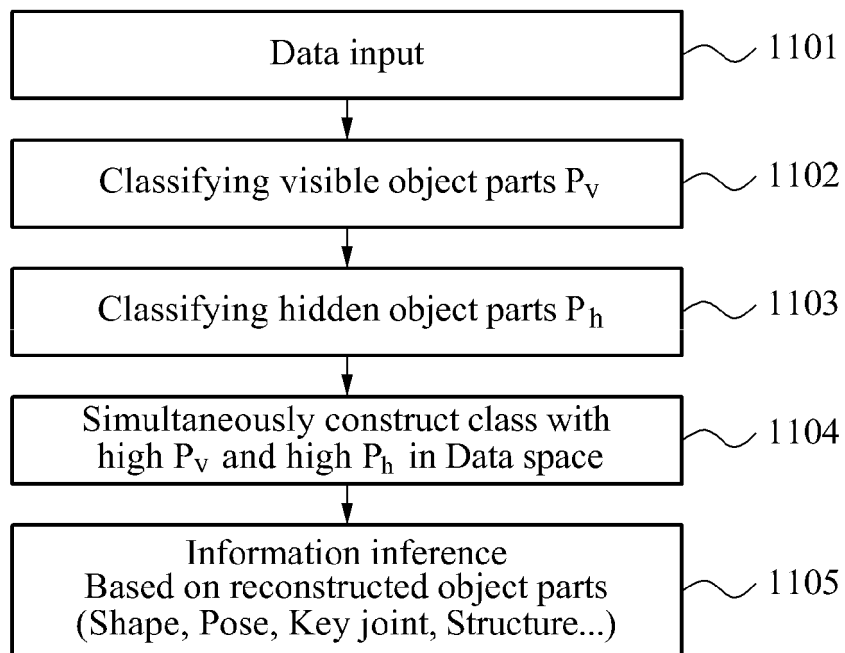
Data input

1101

Classifying visible object parts $P_v$

1102

Classifying hidden object parts $P_h$

1103

Simultaneously construct class with high $P_v$ and high $P_h$ in Data space

1104

Information inference
Based on reconstructed object parts
(Shape, Pose, Key joint, Structure...)

1105